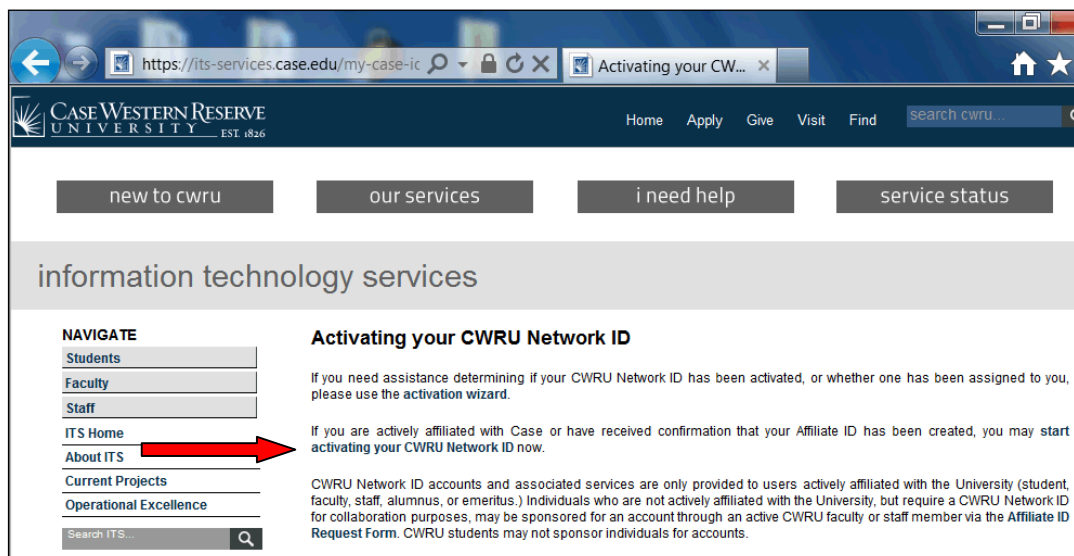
https://its-services.case.edu/my-case-ic

Activating your CW...

CASE WESTERN RESERVE UNIVERSITY EST. 1826

Home Apply Give Visit Find

search cwru...

new to cwru

our services

i need help

service status

information technology services

NAVIGATE

Students

Faculty

Staff

ITS Home

About ITS

Current Projects

Operational Excellence

Search ITS...

Activating your CWRU Network ID

If you need assistance determining if your CWRU Network ID has been activated, or whether one has been assigned to you, please use the activation wizard.

If you are actively affiliated with Case or have received confirmation that your Affiliate ID has been created, you may start activating your CWRU Network ID now.

CWRU Network ID accounts and associated services are only provided to users actively affiliated with the University (student, faculty, staff, alumnus, or emeritus.) Individuals who are not actively affiliated with the University, but require a CWRU Network ID for collaboration purposes, may be sponsored for an account through an active CWRU faculty or staff member via the Affiliate ID Request Form. CWRU students may not sponsor individuals for accounts.